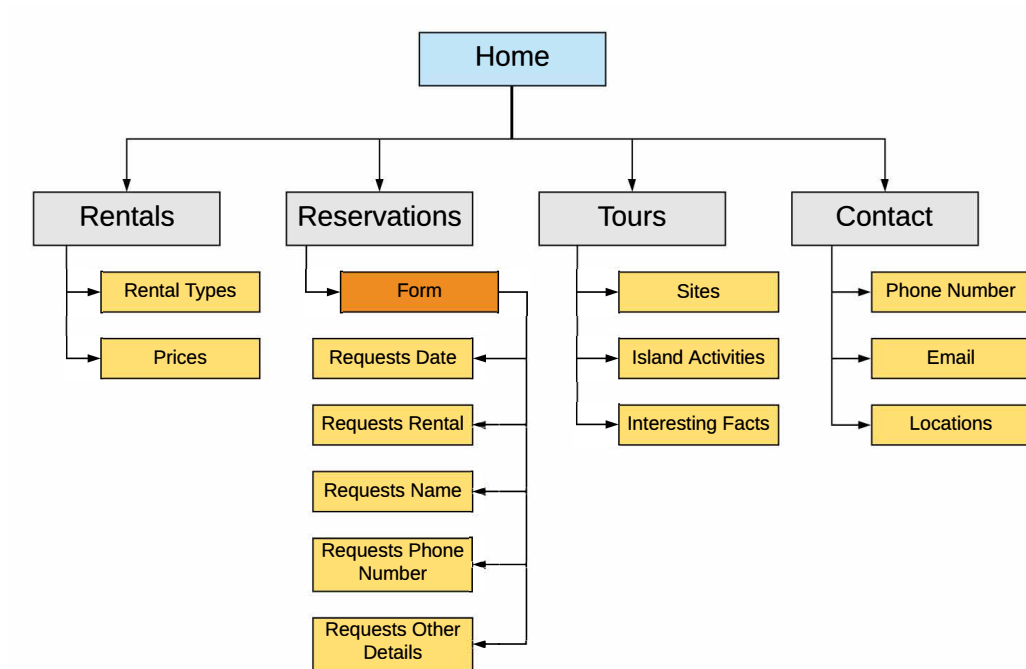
Home

Rentals

Rental Types

Prices

Reservations

Form

Requests Date

Requests Rental

Requests Name

Requests Phone Number

Requests Other Details

Tours

Sites

Island Activities

Interesting Facts

Contact

Phone Number

Email

Locations